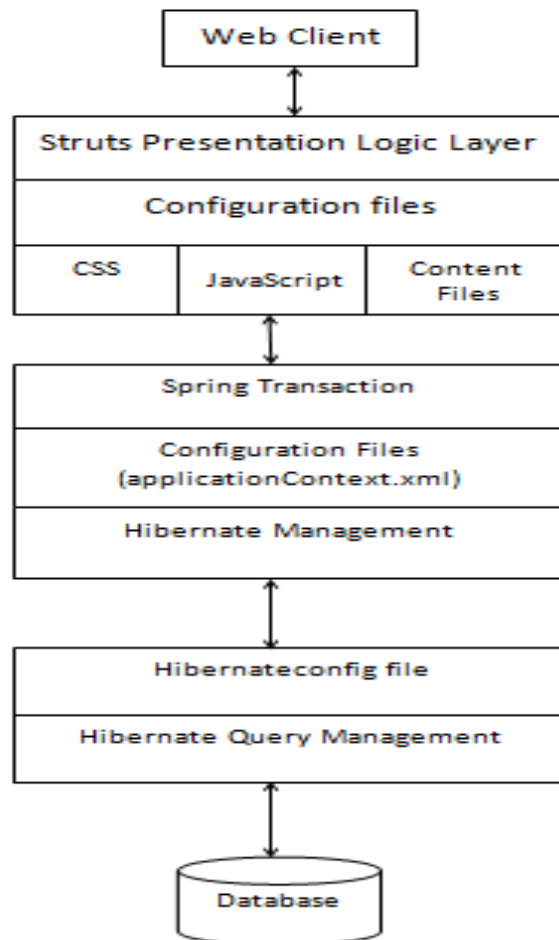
Web Client

Struts Presentation Logic Layer

Configuration files

CSS

JavaScript

Content Files

Spring Transaction

Configuration Files (applicationContext.xml)

Hibernate Management

Hibernateconfig file

Hibernate Query Management

Database